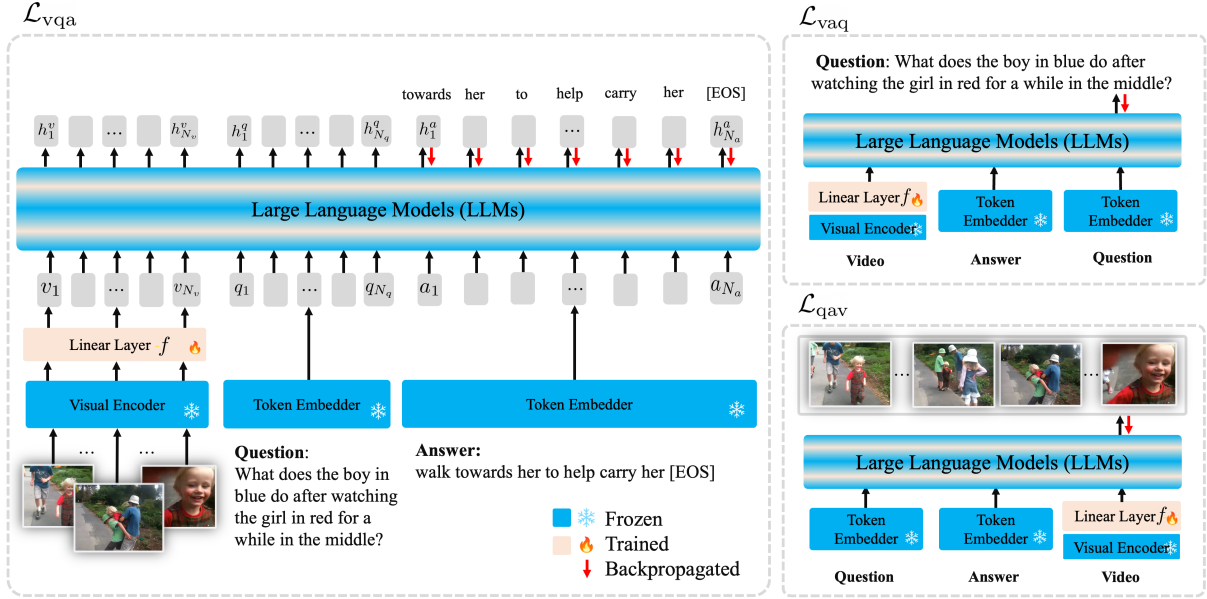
$\mathcal{L}_{\text{vqa}}$

towards her to help carry her [EOS]

$h_1^v$ ... $h_{N_v}^v$ $h_1^q$ ... $h_{N_q}^q$ $h_1^a$ ... $h_{N_a}^a$

Large Language Models (LLMs)

$v_1$ ... $v_{N_v}$ $q_1$ ... $q_{N_q}$ $a_1$ ... $a_{N_a}$

Linear Layer $f$

Visual Encoder

Token Embedder

Token Embedder

...

...

**Question**: What does the boy in blue do after watching the girl in red for a while in the middle?

**Answer:** walk towards her to help carry her [EOS]

Frozen

Trained

Backpropagated

$\mathcal{L}_{\text{vaq}}$

**Question**: What does the boy in blue do after watching the girl in red for a while in the middle?

Large Language Models (LLMs)

Linear Layer $f$

Visual Encoder

Token Embedder

Token Embedder

**Video**

**Answer**

**Question**

$\mathcal{L}_{\text{qav}}$

...

...

Large Language Models (LLMs)

Token Embedder

Token Embedder

Linear Layer $f$

Visual Encoder

**Question**

**Answer**

**Video**